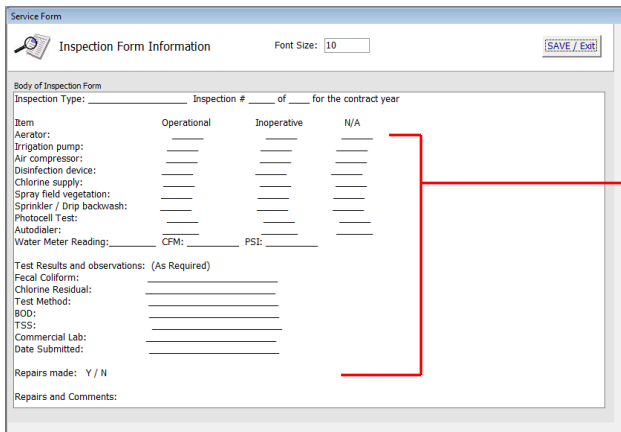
Service Form

Inspection Form Information

Font Size: 10

SAVE / Exit

Body of Inspection Form

Inspection Type: ____________________ Inspection # _____ of ____ for the contract year

| Item | Operational | Inoperative | N/A |
|---|---|---|---|
| Aerator: | ______ | ______ | ______ |
| Irrigation pump: | ______ | ______ | ______ |
| Air compressor: | ______ | ______ | ______ |
| Disinfection device: | ______ | ______ | ______ |
| Chlorine supply: | ______ | ______ | ______ |
| Spray field vegetation: | ______ | ______ | ______ |
| Sprinkler / Drip backwash: | ______ | ______ | ______ |
| Photocell Test: | ______ | ______ | ______ |
| Autodialer: | ______ | ______ | ______ |

Water Meter Reading:_________ CFM: __________ PSI: __________

Test Results and observations: (As Required)
Fecal Coliform: ____________________
Chlorine Residual: ____________________
Test Method: ____________________
BOD: ____________________
TSS: ____________________
Commercial Lab: ____________________
Date Submitted: ____________________

Repairs made: Y / N

Repairs and Comments: